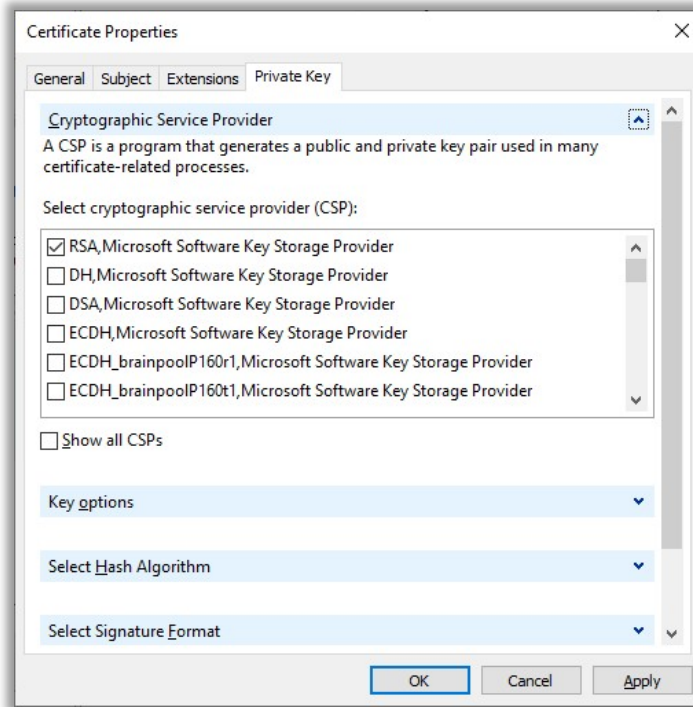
Certificate Properties

General | Subject | Extensions | Private Key

Cryptographic Service Provider

A CSP is a program that generates a public and private key pair used in many certificate-related processes.

Select cryptographic service provider (CSP):

☑ RSA,Microsoft Software Key Storage Provider
☐ DH,Microsoft Software Key Storage Provider
☐ DSA,Microsoft Software Key Storage Provider
☐ ECDH,Microsoft Software Key Storage Provider
☐ ECDH_brainpoolP160r1,Microsoft Software Key Storage Provider
☐ ECDH_brainpoolP160t1,Microsoft Software Key Storage Provider

☐ Show all CSPs

Key options

Select Hash Algorithm

Select Signature Format

OK | Cancel | Apply